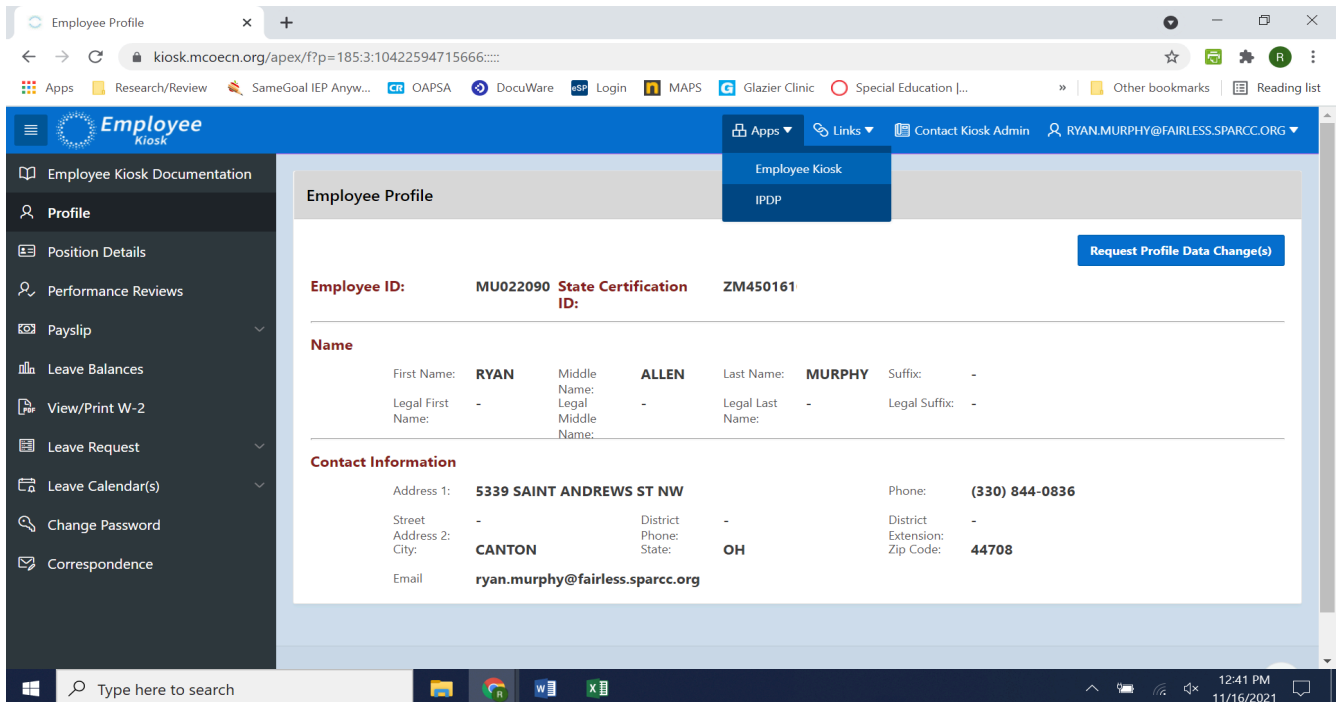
Employee Profile ×
+

kiosk.mcoecn.org/apex/f?p=185:3:10422594715666:::::

Apps Research/Review SameGoal IEP Anyw... OAPSA DocuWare Login MAPS Glazier Clinic Special Education |... » Other bookmarks Reading list

Employee Kiosk

Apps Links Contact Kiosk Admin RYAN.MURPHY@FAIRLESS.SPARCC.ORG

Employee Kiosk
IPDP

Employee Kiosk Documentation
Profile
Position Details
Performance Reviews
Payslip
Leave Balances
View/Print W-2
Leave Request
Leave Calendar(s)
Change Password
Correspondence

Employee Profile

Request Profile Data Change(s)

Employee ID: MU022090 State Certification ID: ZM450161

Name

First Name: RYAN Middle Name: ALLEN Last Name: MURPHY Suffix: -
Legal First Name: - Legal Middle Name: - Legal Last Name: - Legal Suffix: -

Contact Information

Address 1: 5339 SAINT ANDREWS ST NW Phone: (330) 844-0836
Street Address 2: - District Phone: - District Extension: -
City: CANTON State: OH Zip Code: 44708
Email ryan.murphy@fairless.sparcc.org

Type here to search
12:41 PM
11/16/2021